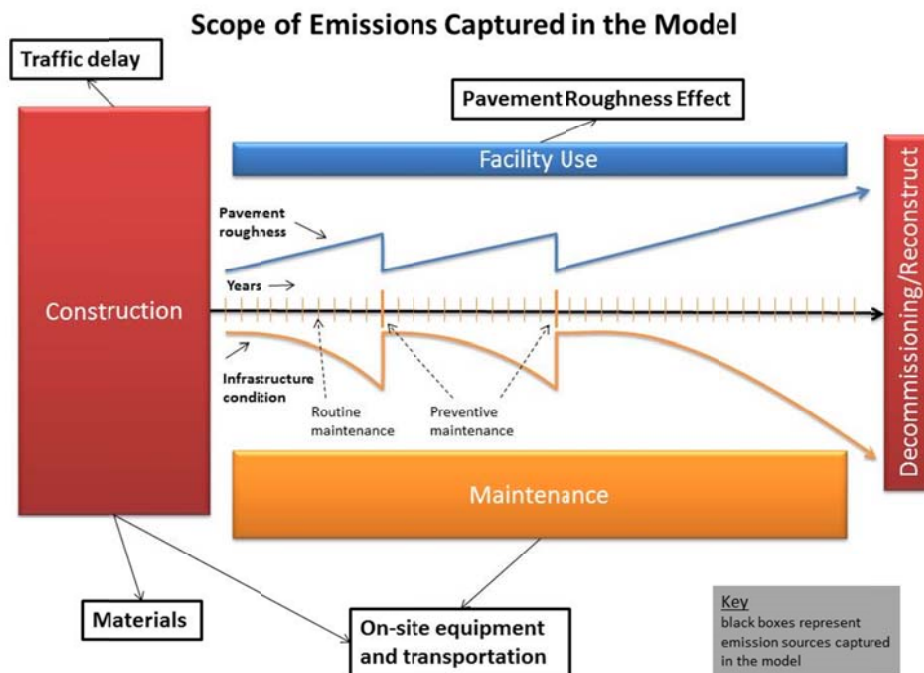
Scope of Emissions Captured in the Model

Traffic delay

Pavement Roughness Effect

Facility Use

Pavement roughness

Years

Construction

Decommissioning/Reconstruct

Infrastructure condition

Routine maintenance

Preventive maintenance

Maintenance

Materials

On-site equipment and transportation

Key
black boxes represent emission sources captured in the model